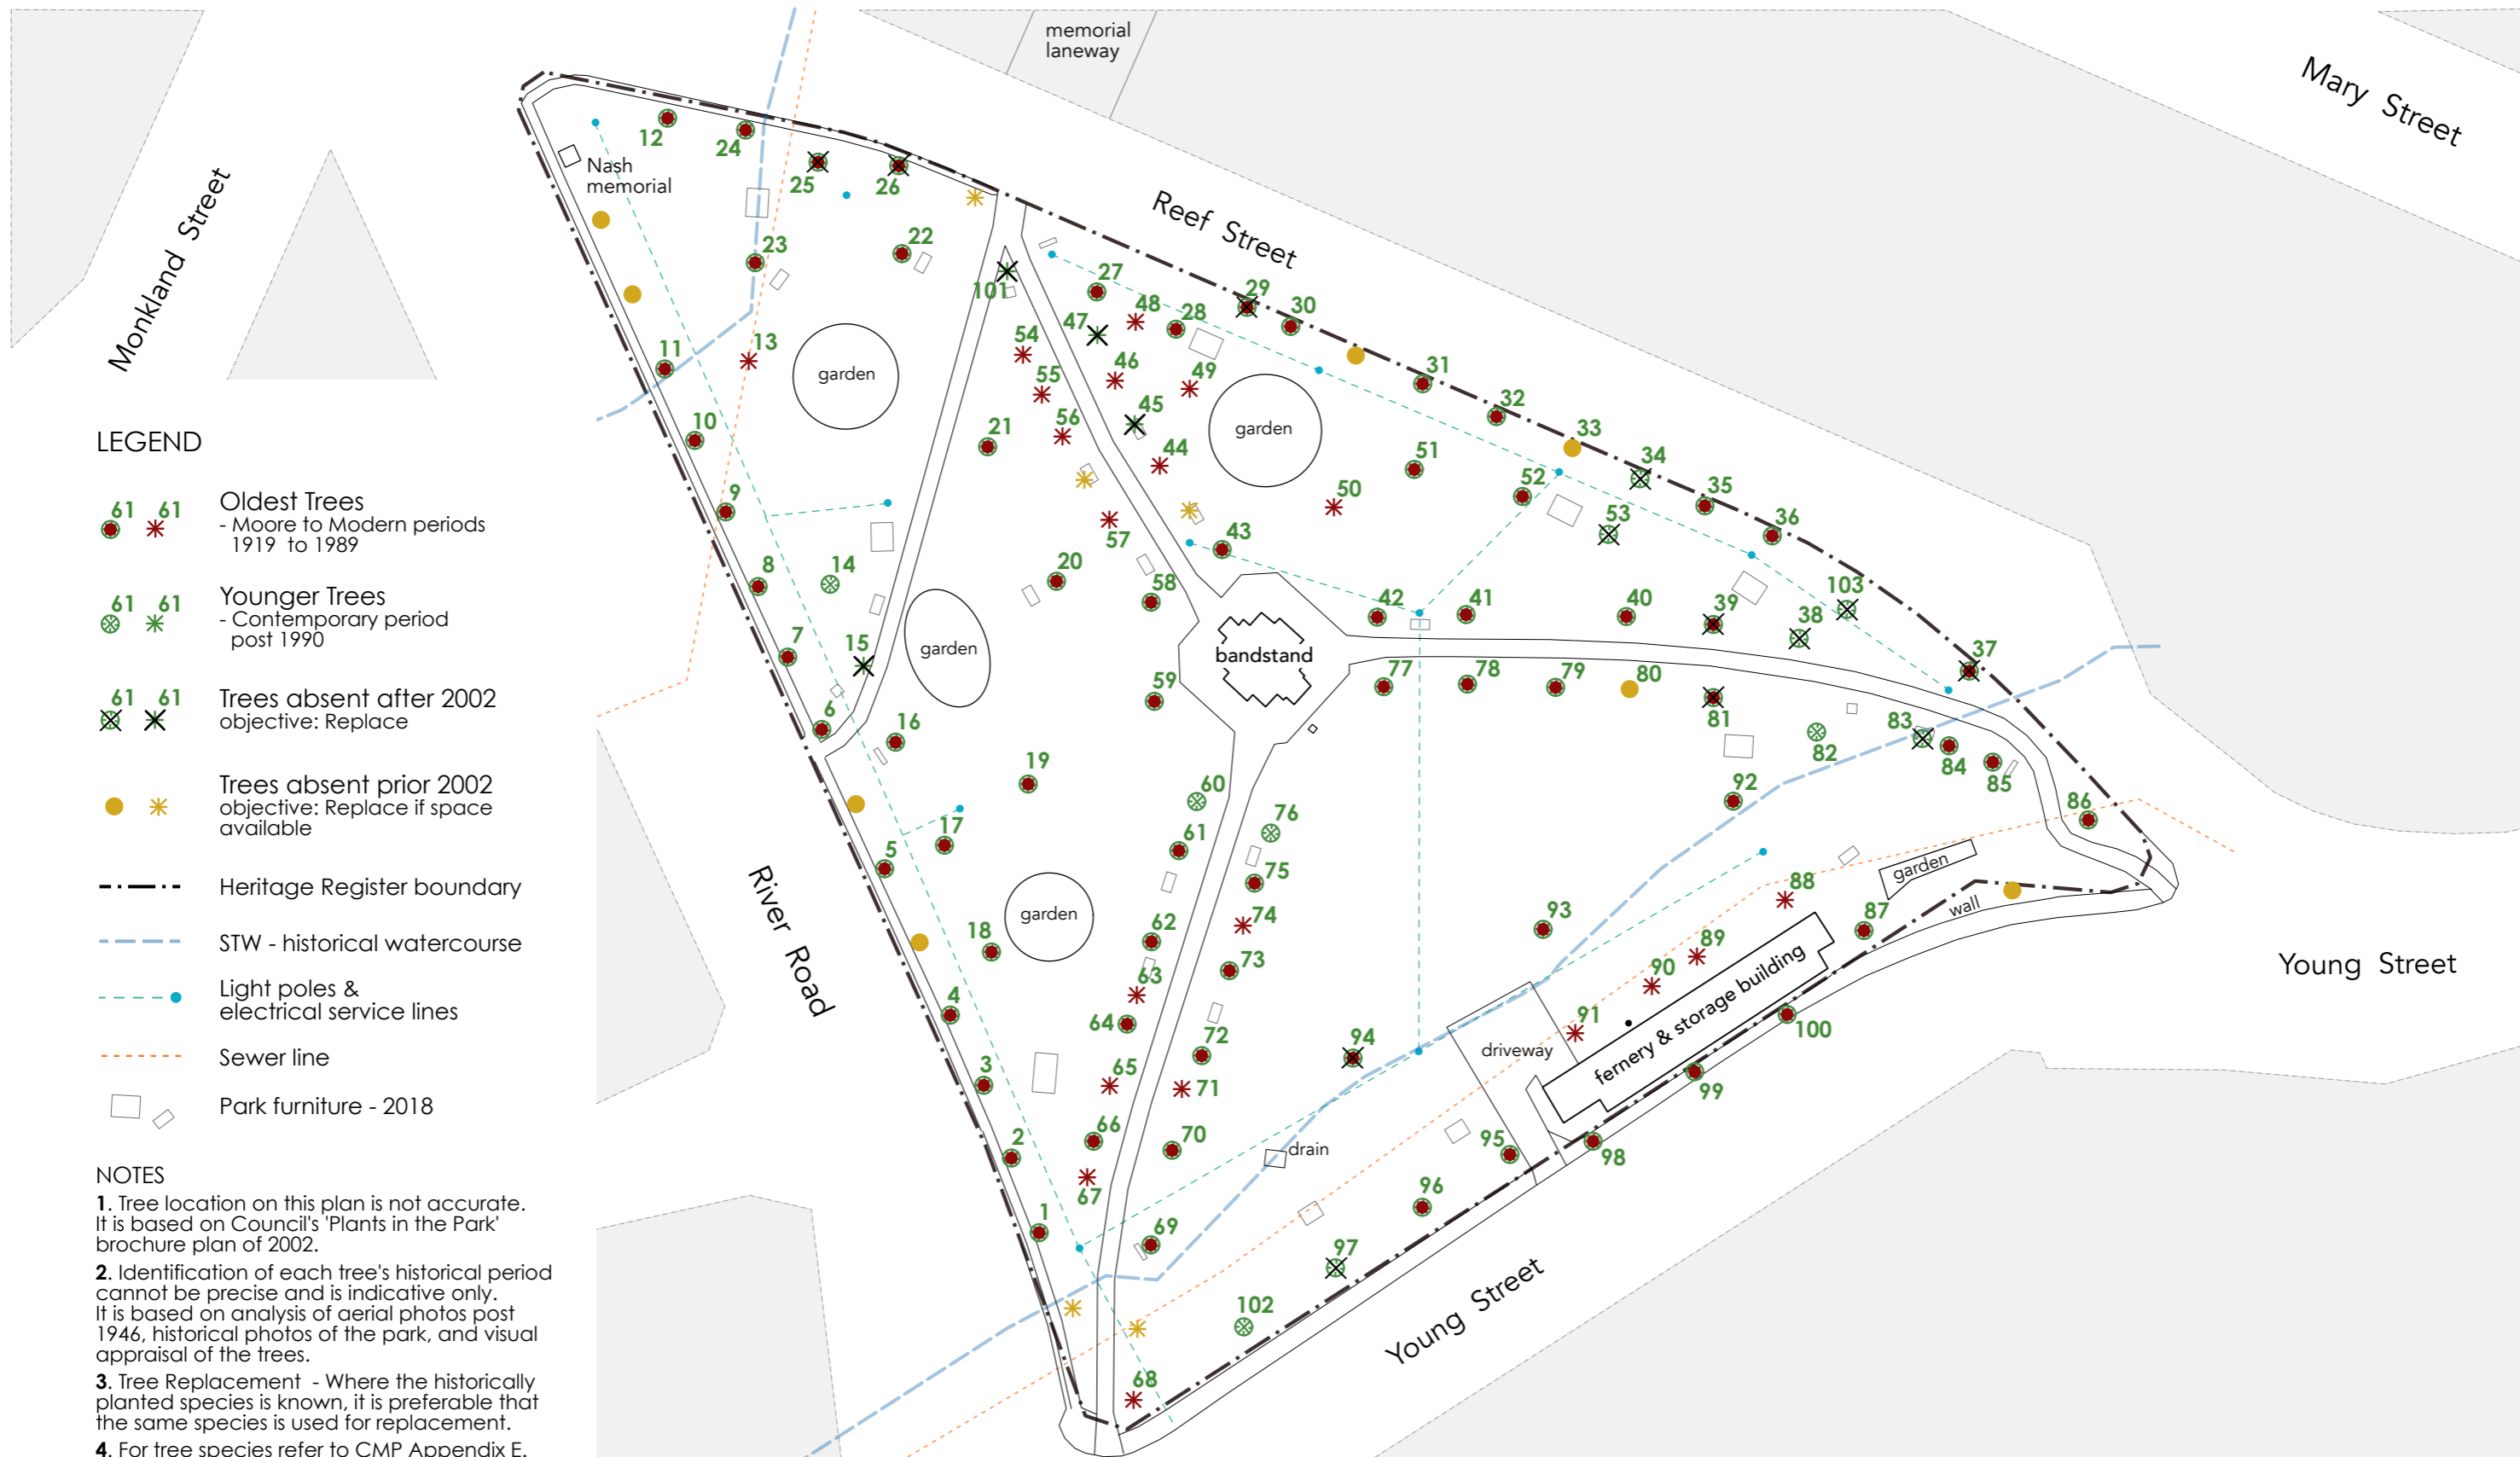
memorial laneway

Mary Street

Monkland Street

Reef Street

Nash memorial

12 24 25 26 23 22 11 13 10 9 8 14 7 15 6 16 5 17 4 3 2 1 18 19 20 21 27 28 29 30 31 32 33 34 35 36 37 38 39 40 41 42 43 44 45 46 47 48 49 50 51 52 53 54 55 56 57 58 59 60 61 62 63 64 65 66 67 68 69 70 71 72 73 74 75 76 77 78 79 80 81 82 83 84 85 86 87 88 89 90 91 92 93 94 95 96 97 98 99 100 101 102 103

garden

garden

garden

garden

bandstand

River Road

Young Street

Young Street

driveway

fernery & storage building

garden

wall

drain

LEGEND

61 61 Oldest Trees
- Moore to Modern periods
1919 to 1989

61 61 Younger Trees
- Contemporary period
post 1990

61 61 Trees absent after 2002
objective: Replace

Trees absent prior 2002
objective: Replace if space available

Heritage Register boundary

STW - historical watercourse

Light poles & electrical service lines

Sewer line

Park furniture - 2018

NOTES

1. Tree location on this plan is not accurate. It is based on Council's 'Plants in the Park' brochure plan of 2002.

2. Identification of each tree's historical period cannot be precise and is indicative only. It is based on analysis of aerial photos post 1946, historical photos of the park, and visual appraisal of the trees.

3. Tree Replacement - Where the historically planted species is known, it is preferable that the same species is used for replacement.

4. For tree species refer to CMP Appendix E.